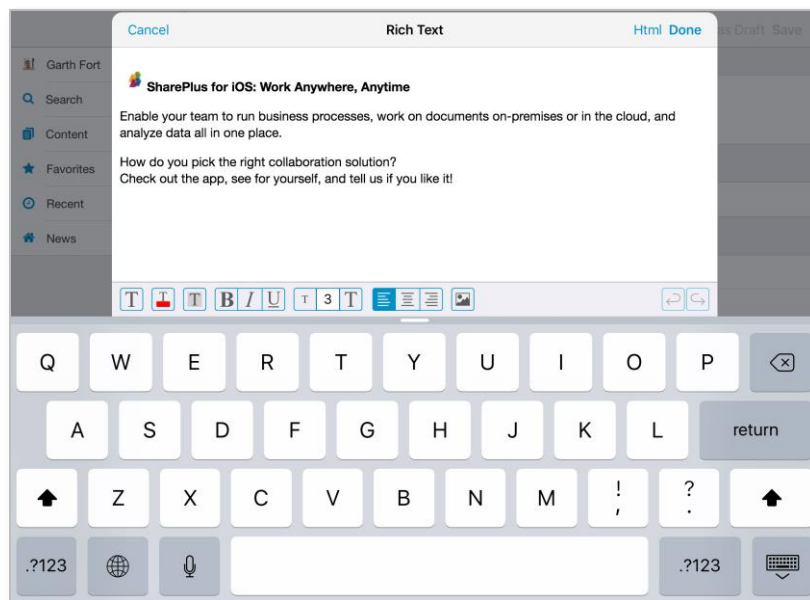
Cancel
Rich Text
Html Done
as Draft Save

Garth Fort
Search
Content
Favorites
Recent
News

SharePlus for iOS: Work Anywhere, Anytime

Enable your team to run business processes, work on documents on-premises or in the cloud, and analyze data all in one place.

How do you pick the right collaboration solution?
Check out the app, see for yourself, and tell us if you like it!

T T T B I U T 3 T

Q W E R T Y U I O P
A S D F G H J K L return
Z X C V B N M ! , ? .
.?123 .?123